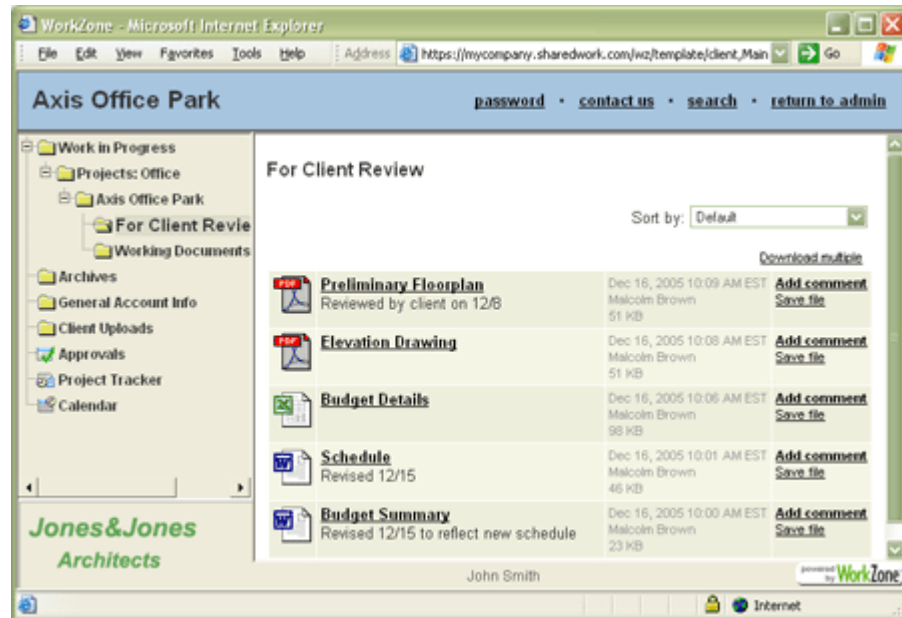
WorkZone - Microsoft Internet Explorer

File Edit View Favorites Tools Help Address https://mycompany.sharedwork.com/wz/template/client,Main Go

Axis Office Park

password · contact us · search · return to admin

Work in Progress
Projects: Office
Axis Office Park
For Client Revie
Working Documents
Archives
General Account Info
Client Uploads
Approvals
Project Tracker
Calendar

Jones&Jones Architects

For Client Review

Sort by: Default

Download multiple

| | | | |
|---|---|---|---|
| PDF | Preliminary Floorplan<br>Reviewed by client on 12/8 | Dec 16, 2005 10:09 AM EST<br>Malcolm Brown<br>51 KB | Add comment<br>Save file |
| PDF | Elevation Drawing | Dec 16, 2005 10:08 AM EST<br>Malcolm Brown<br>51 KB | Add comment<br>Save file |
| | Budget Details | Dec 16, 2005 10:06 AM EST<br>Malcolm Brown<br>98 KB | Add comment<br>Save file |
| | Schedule<br>Revised 12/15 | Dec 16, 2005 10:01 AM EST<br>Malcolm Brown<br>46 KB | Add comment<br>Save file |
| | Budget Summary<br>Revised 12/15 to reflect new schedule | Dec 16, 2005 10:00 AM EST<br>Malcolm Brown<br>23 KB | Add comment<br>Save file |

John Smith

powered by WorkZone

Internet